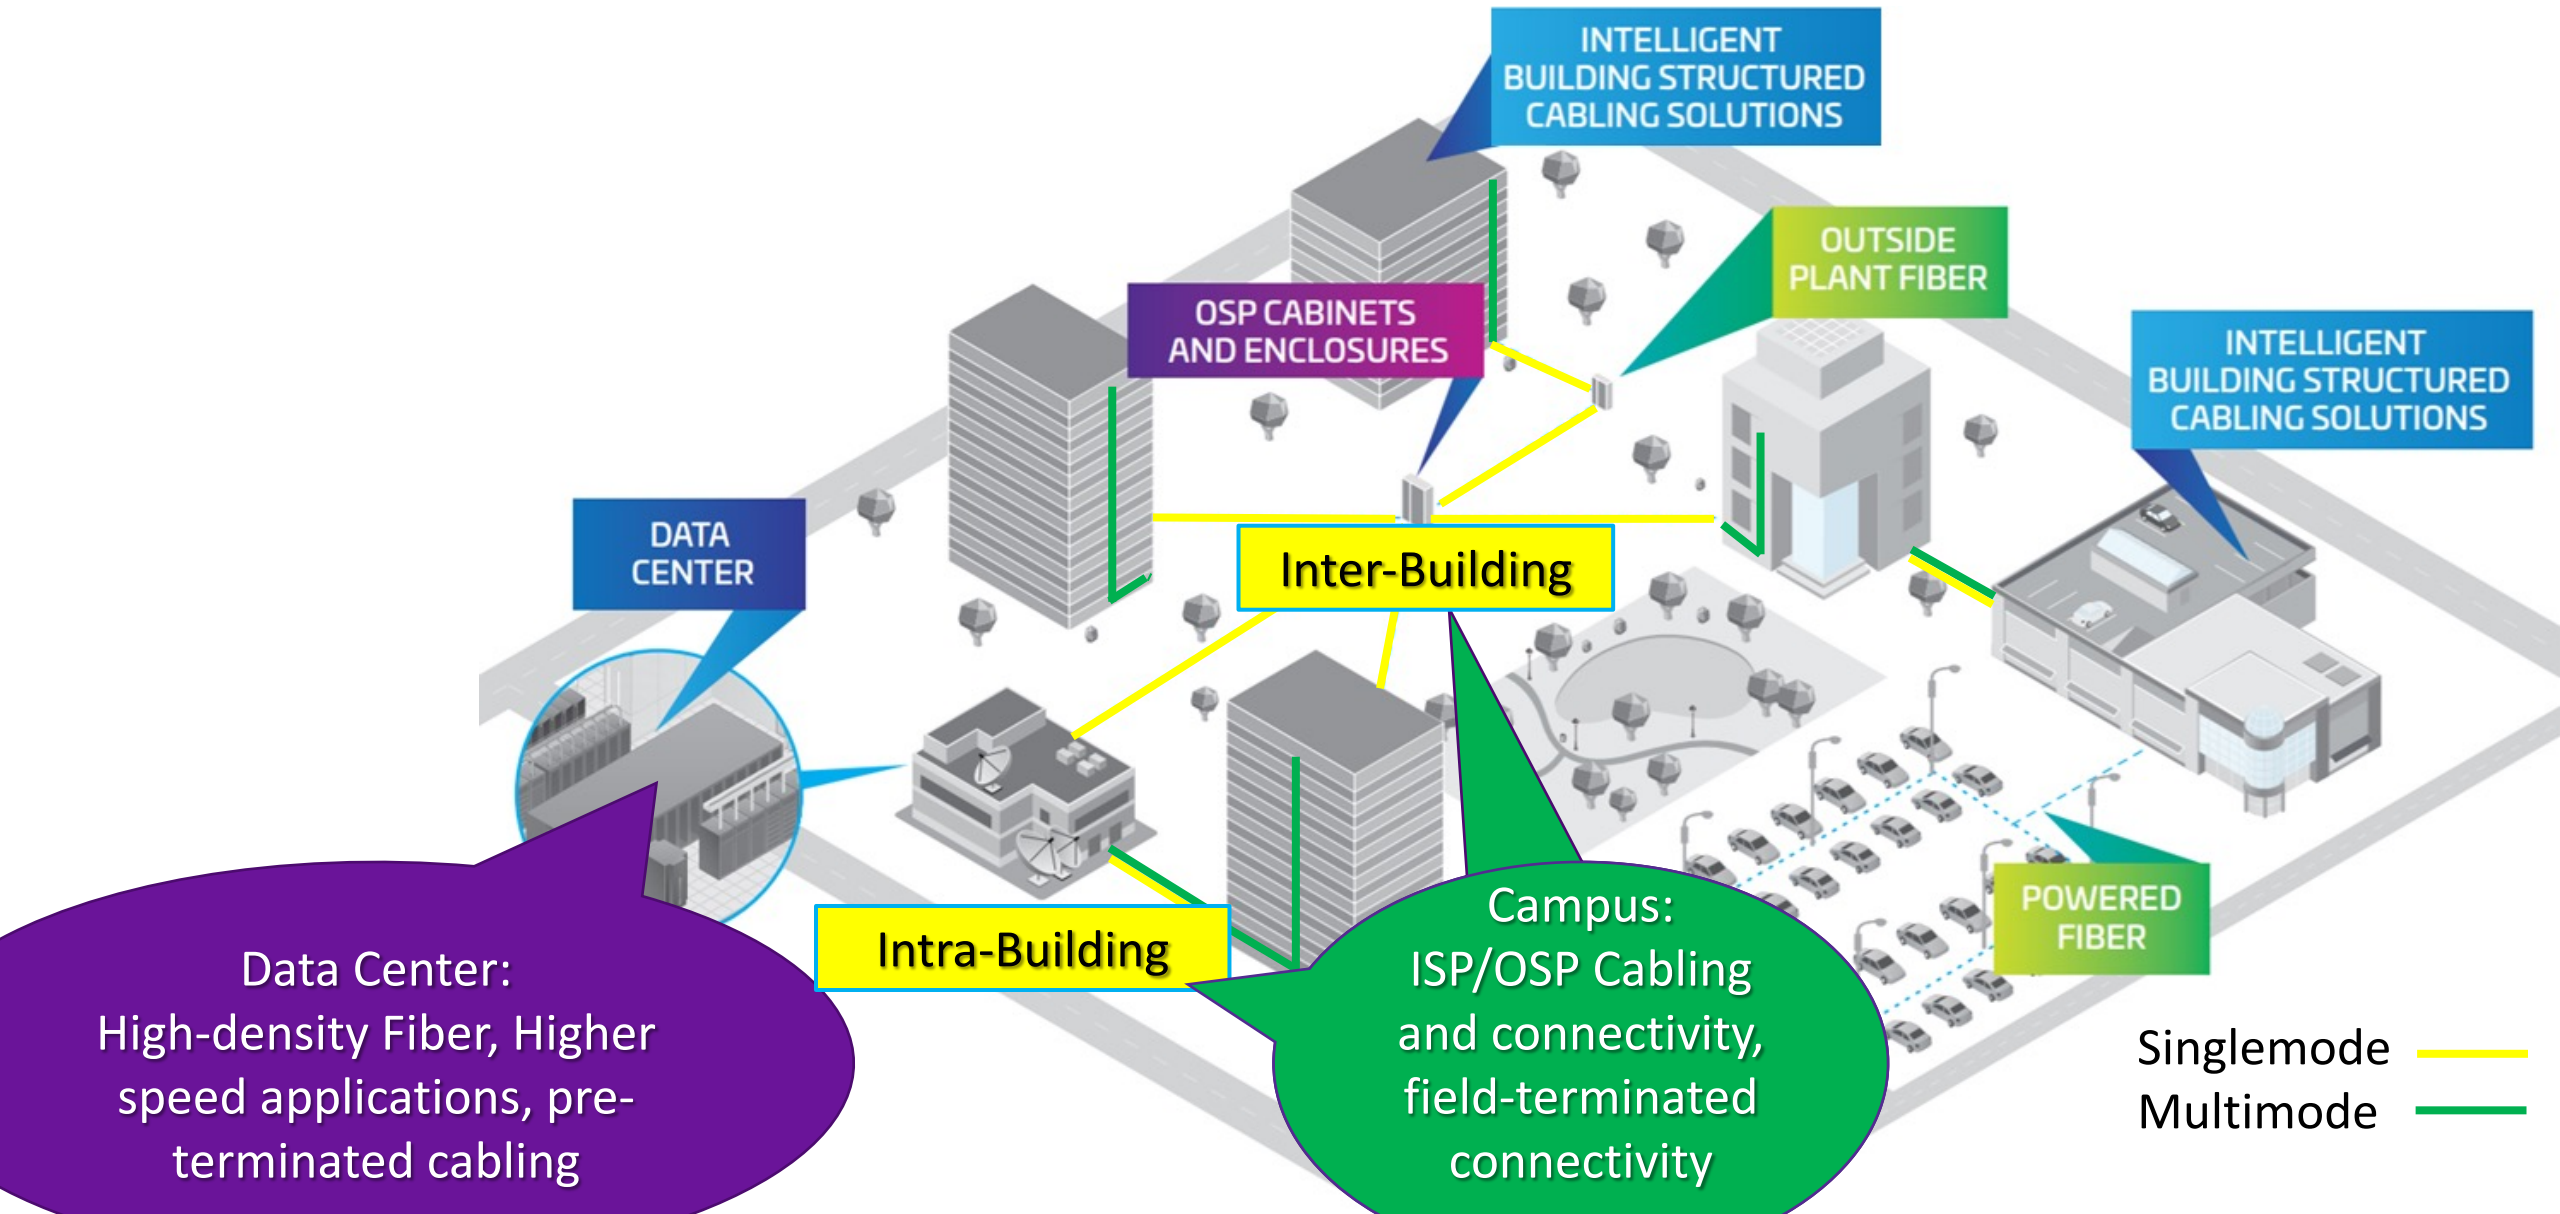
INTELLIGENT BUILDING STRUCTURED CABLING SOLUTIONS

OUTSIDE PLANT FIBER

OSP CABINETS AND ENCLOSURES

INTELLIGENT BUILDING STRUCTURED CABLING SOLUTIONS

DATA CENTER

Inter-Building

Intra-Building

POWERED FIBER

Data Center:
High-density Fiber, Higher speed applications, pre-terminated cabling

Campus:
ISP/OSP Cabling and connectivity, field-terminated connectivity

Singlemode

Multimode